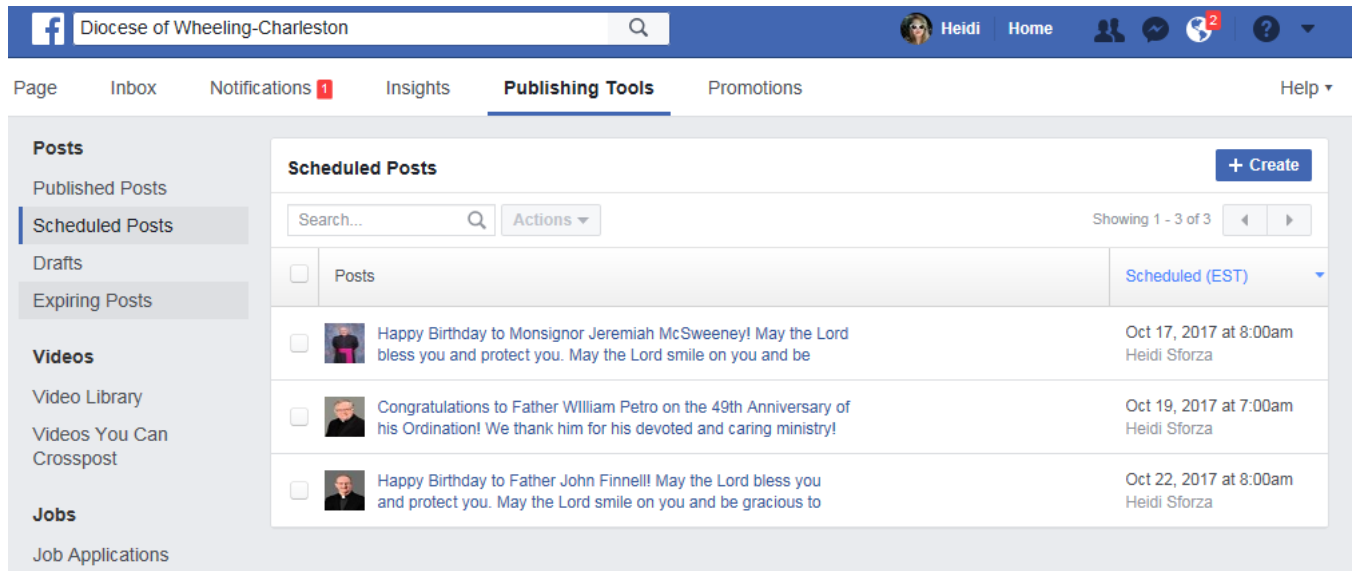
Diocese of Wheeling-Charleston

Heidi Home 2

Page Inbox Notifications 1 Insights Publishing Tools Promotions Help ▾

Posts
Published Posts
Scheduled Posts
Drafts
Expiring Posts

Videos
Video Library
Videos You Can Crosspost

Jobs
Job Applications

Scheduled Posts

+ Create

Search...

Actions

Showing 1 - 3 of 3

| | Posts | Scheduled (EST) |
|---|---|---|
| | Happy Birthday to Monsignor Jeremiah McSweeney! May the Lord bless you and protect you. May the Lord smile on you and be | Oct 17, 2017 at 8:00am Heidi Sforza |
| | Congratulations to Father WIlliam Petro on the 49th Anniversary of his Ordination! We thank him for his devoted and caring ministry! | Oct 19, 2017 at 7:00am Heidi Sforza |
| | Happy Birthday to Father John Finnell! May the Lord bless you and protect you. May the Lord smile on you and be gracious to | Oct 22, 2017 at 8:00am Heidi Sforza |